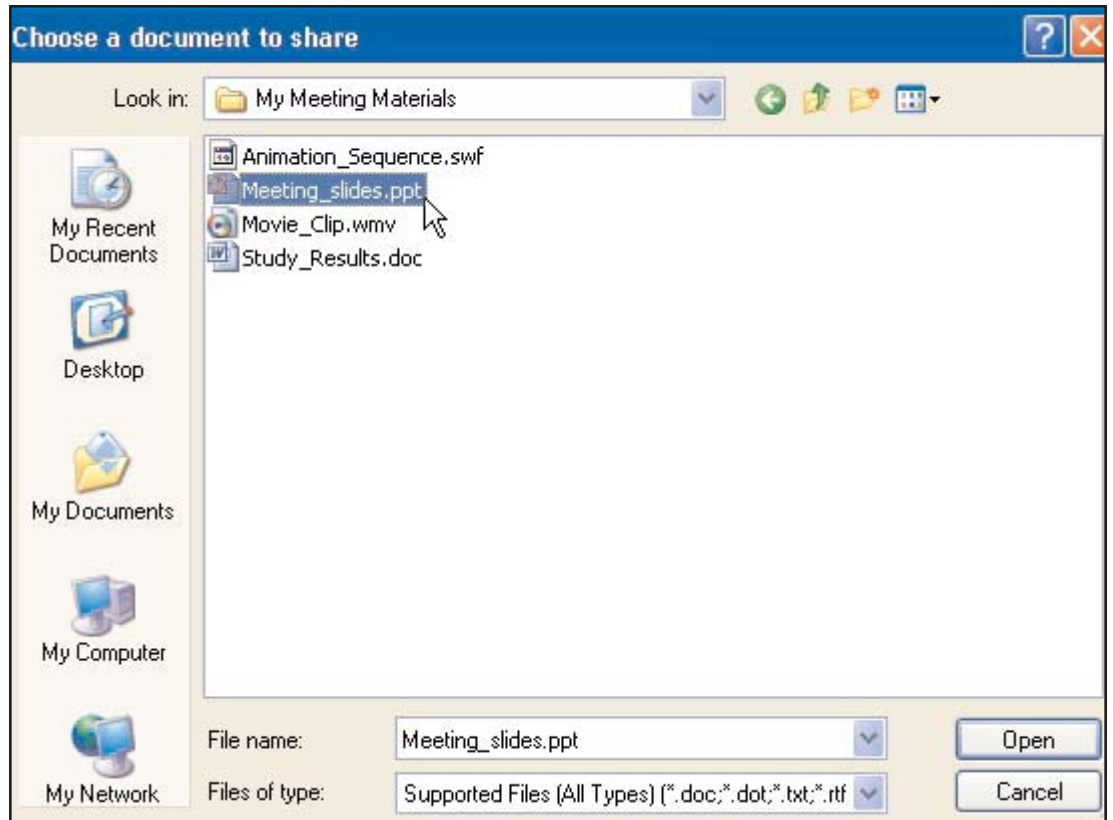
Choose a document to share

?

Look in: My Meeting Materials

Animation_Sequence.swf
Meeting_slides.ppt
Movie_Clip.wmv
Study_Results.doc

My Recent Documents

Desktop

My Documents

My Computer

My Network

File name: Meeting_slides.ppt

Files of type: Supported Files (All Types) (*.doc;*.dot;*.txt;*.rtf

Open

Cancel